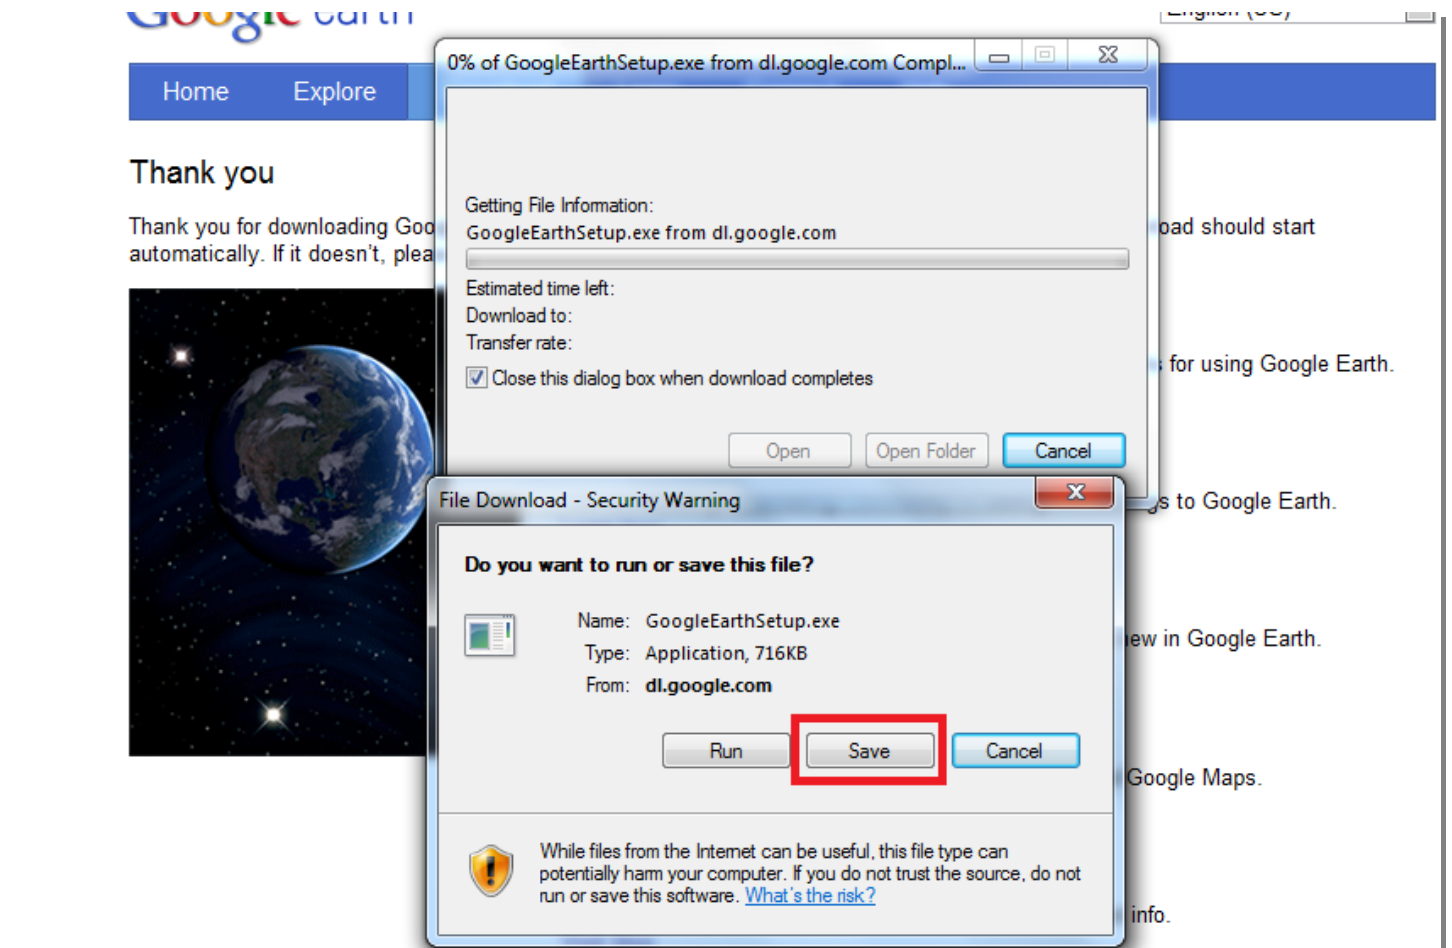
Google earth

English (US)

Home Explore

Thank you

Thank you for downloading Goo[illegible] automatically. If it doesn't, plea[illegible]

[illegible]oad should start

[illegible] for using Google Earth.

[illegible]s to Google Earth.

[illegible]ew in Google Earth.

Google Maps.

info.

0% of GoogleEarthSetup.exe from dl.google.com Compl...

Getting File Information:
GoogleEarthSetup.exe from dl.google.com

Estimated time left:
Download to:
Transfer rate:

Close this dialog box when download completes

Open Open Folder Cancel

File Download - Security Warning

Do you want to run or save this file?

Name: GoogleEarthSetup.exe
Type: Application, 716KB
From: dl.google.com

Run Save Cancel

While files from the Internet can be useful, this file type can potentially harm your computer. If you do not trust the source, do not run or save this software. What's the risk?